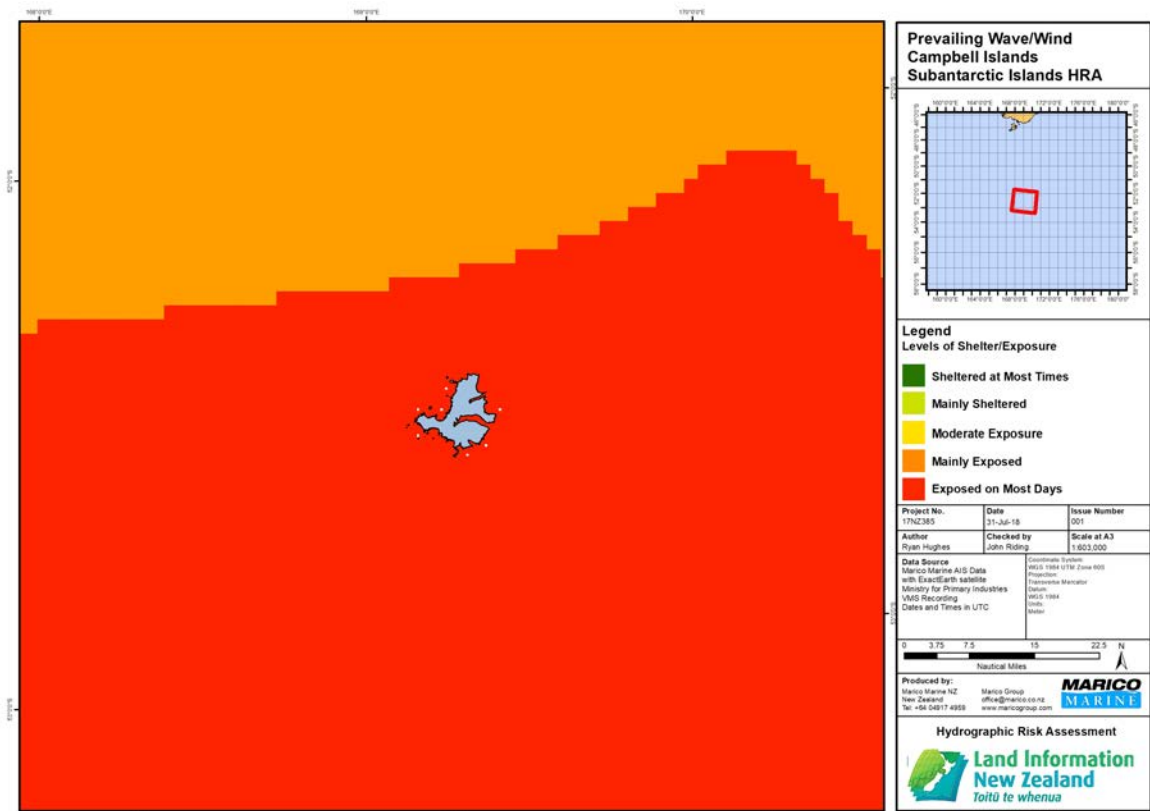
168°0'0"E
169°0'0"E
170°0'0"E
52°0'0"S
53°0'0"S

Prevailing Wave/Wind
Campbell Islands
Subantarctic Islands HRA

Legend
Levels of Shelter/Exposure

Sheltered at Most Times
Mainly Sheltered
Moderate Exposure
Mainly Exposed
Exposed on Most Days

| Project No. | Date | Issue Number |
|---|---|---|
| 17NZ385 | 31-Jul-18 | 001 |
| Author | Checked by | Scale at A3 |
| Ryan Hughes | John Riding | 1:603,000 |

Data Source
Marico Marine AIS Data
with ExactEarth satellite
Ministry for Primary Industries
VMS Recording
Dates and Times in UTC

Coordinate System:
WGS 1984 UTM Zone 60S
Projection:
Transverse Mercator
Datum:
WGS 1984
Units:
Meter

0 3.75 7.5 15 22.5
Nautical Miles
N

Produced by:
Marico Marine NZ
New Zealand
Tel: +64 04917 4959
Marico Group
office@marico.co.nz
www.maricogroup.com

MARICO
MARINE

Hydrographic Risk Assessment

Land Information
New Zealand
Toitū te whenua